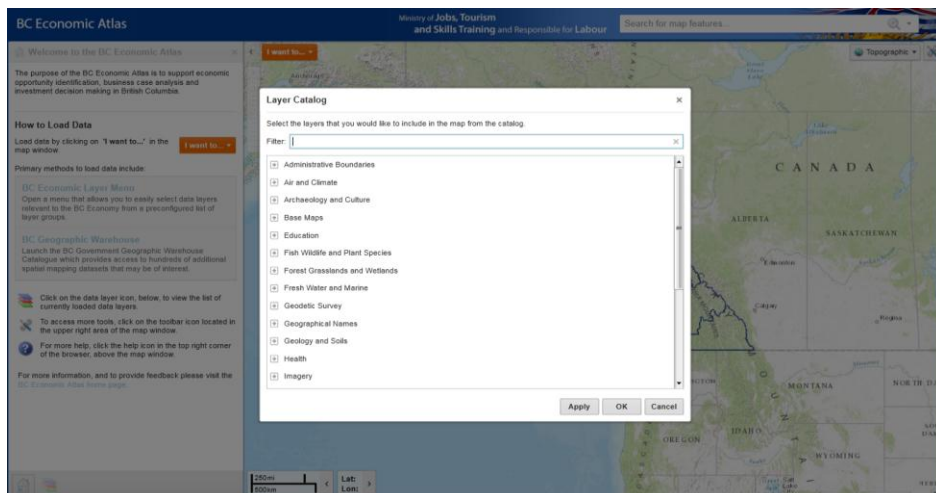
BC Economic Atlas

Ministry of Jobs, Tourism and Skills Training and Responsible for Labour

Search for map features...

Welcome to the BC Economic Atlas

The purpose of the BC Economic Atlas is to support economic opportunity identification, business case analysis and investment decision making in British Columbia.

How to Load Data

Load data by clicking on "I want to..." in the map window. I want to...

Primary methods to load data include:

BC Economic Layer Menu
Open a menu that allows you to easily select data layers relevant to the BC Economy from a preconfigured list of layer groups.

BC Geographic Warehouse
Launch the BC Government Geographic Warehouse Catalogue which provides access to hundreds of additional spatial mapping datasets that may be of interest.

Click on the data layer icon, below, to view the list of currently loaded data layers.

To access more tools, click on the toolbar icon located in the upper right area of the map window.

For more help, click the help icon in the top right corner of the browser, above the map window.

For more information, and to provide feedback please visit the BC Economic Atlas home page.

I want to...

Topographic

Layer Catalog

Select the layers that you would like to include in the map from the catalog.

Filter:

Administrative Boundaries
Air and Climate
Archaeology and Culture
Base Maps
Education
Fish Wildlife and Plant Species
Forest Grasslands and Wetlands
Fresh Water and Marine
Geodetic Survey
Geographical Names
Geology and Soils
Health
Imagery

Apply OK Cancel

CANADA
ALBERTA
SASKATCHEWAN
Edmonton
Calgary
Regina
MONTANA
NORTH DA
IDAHO
OREGON
WYOMING

250mi
500km
Lat:
Lon: